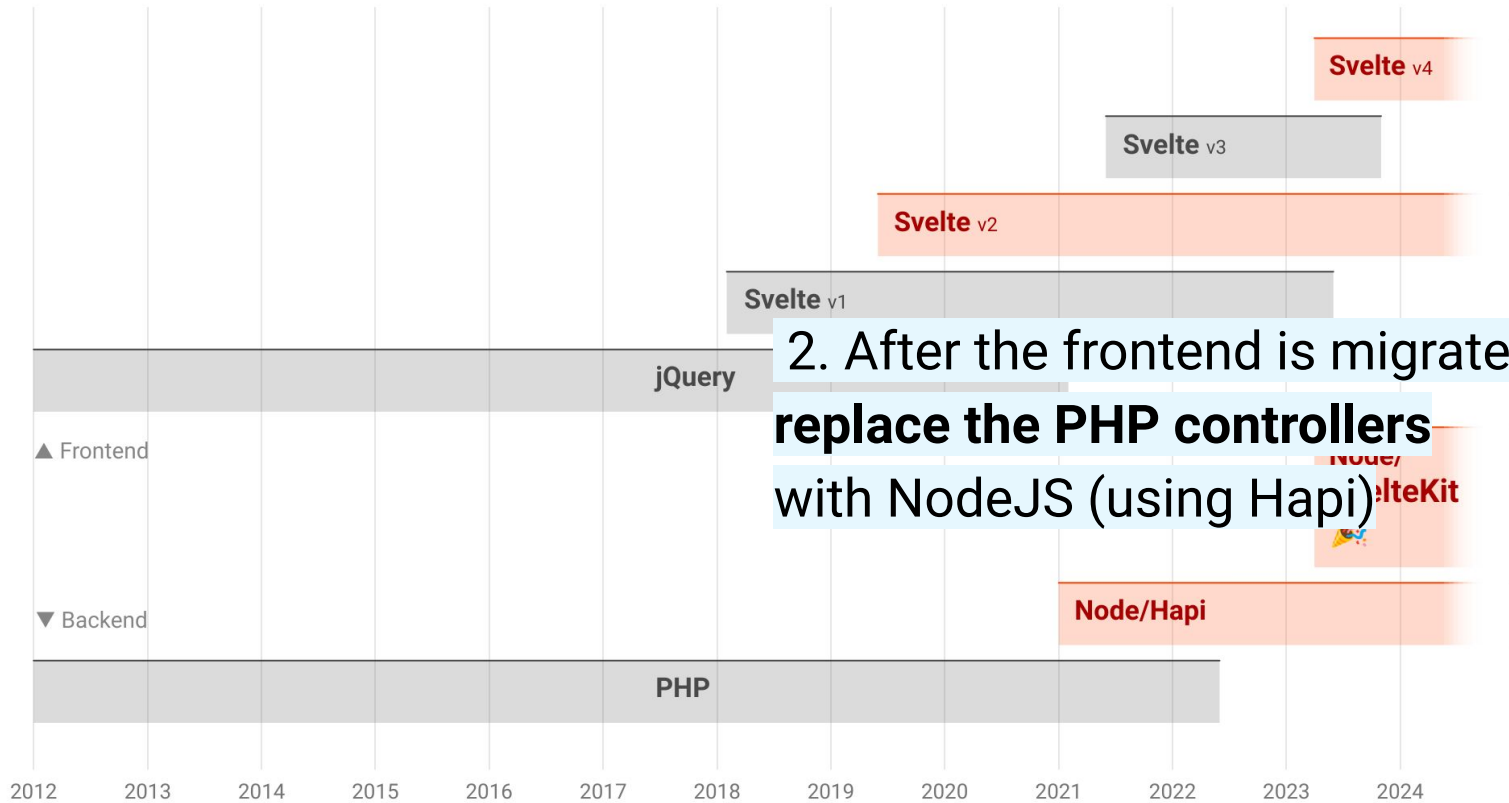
Svelte v4

Svelte v3

Svelte v2

Svelte v1

jQuery

2. After the frontend is migrate
**replace the PHP controllers**
with NodeJS (using Hapi)

▲ Frontend

Node/
elteKit

▼ Backend

Node/Hapi

PHP

2012 2013 2014 2015 2016 2017 2018 2019 2020 2021 2022 2023 2024